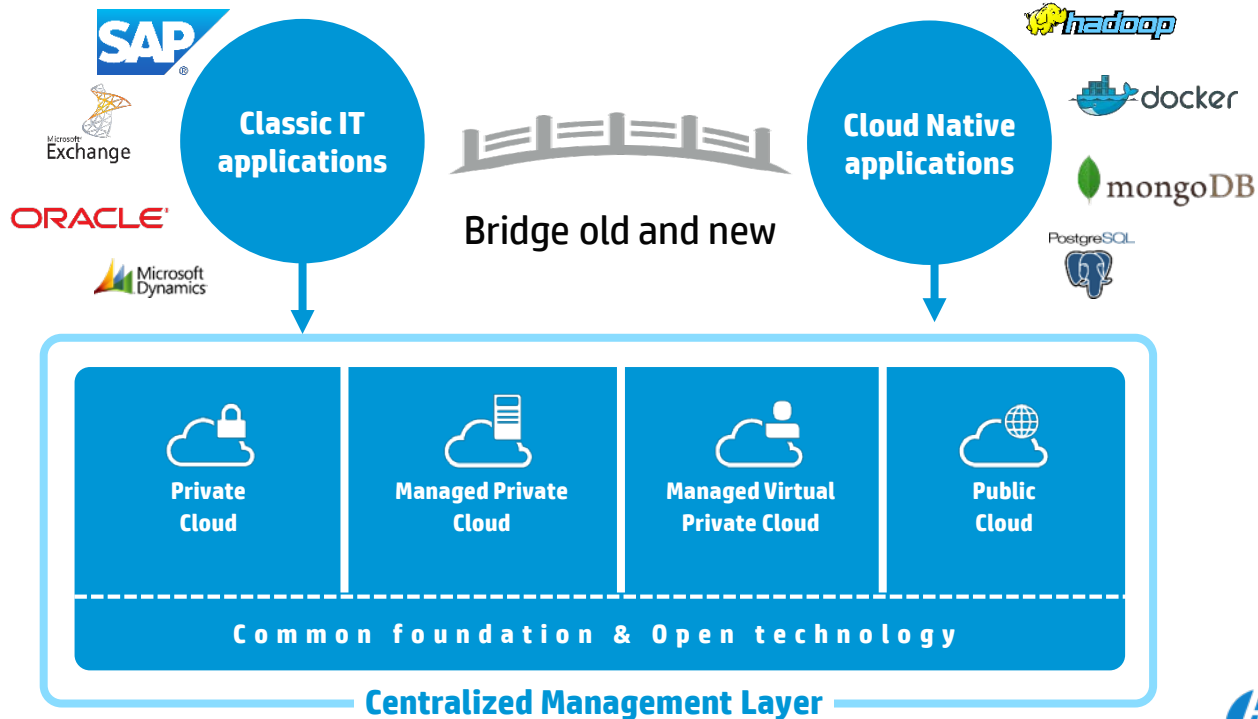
SAP®

Microsoft Exchange

ORACLE®

Microsoft Dynamics

Classic IT applications

Bridge old and new

Cloud Native applications

hadoop

docker

mongoDB

PostgreSQL

Private Cloud

Managed Private Cloud

Managed Virtual Private Cloud

Public Cloud

Common foundation & Open technology

Centralized Management Layer